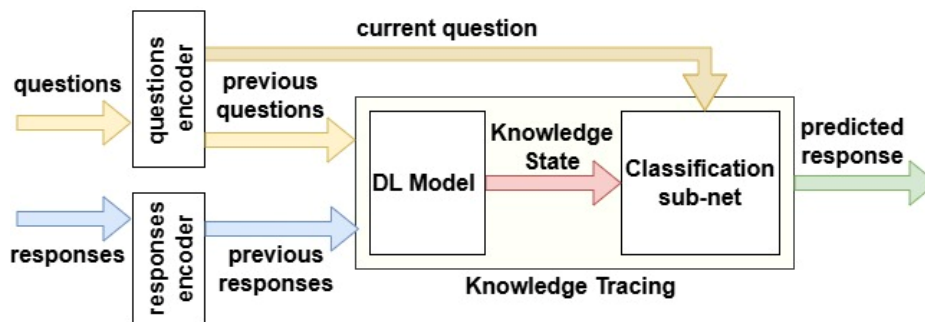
current question

questions

questions encoder

previous questions

Knowledge State

predicted response

DL Model

Classification sub-net

responses

responses encoder

previous responses

Knowledge Tracing